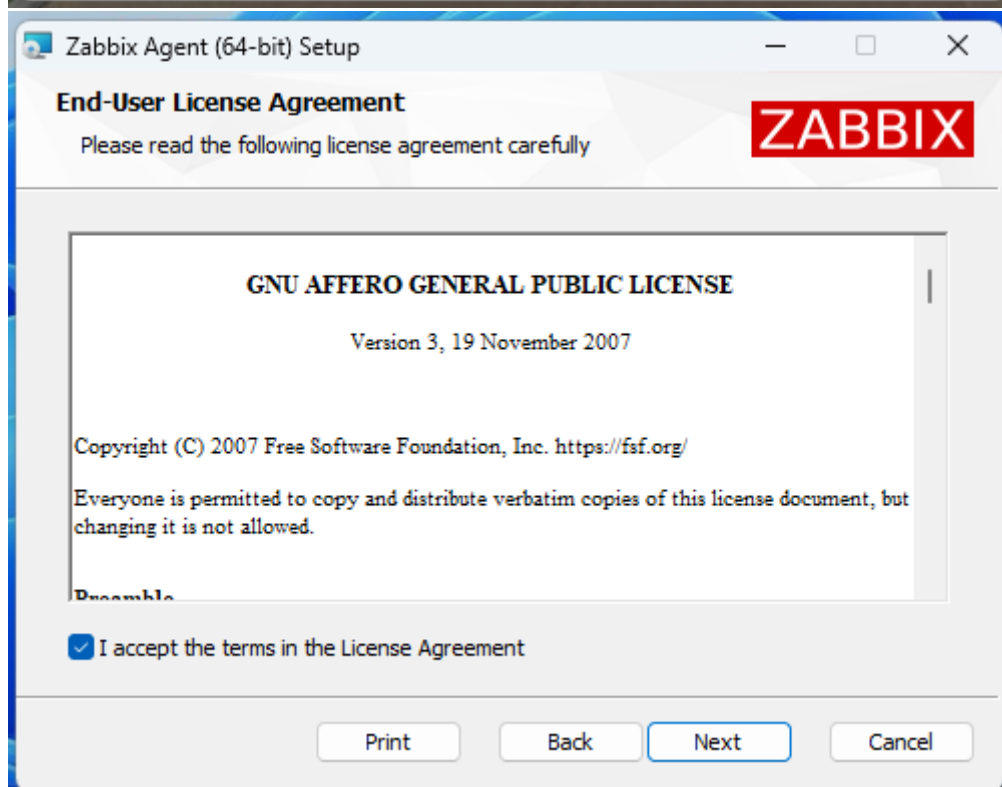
Zabbix Agent (64-bit) Setup

End-User License Agreement

Please read the following license agreement carefully

ZABBIX

GNU AFFERO GENERAL PUBLIC LICENSE

Version 3, 19 November 2007

Copyright (C) 2007 Free Software Foundation, Inc. https://fsf.org/

Everyone is permitted to copy and distribute verbatim copies of this license document, but changing it is not allowed.

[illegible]

I accept the terms in the License Agreement

Print

Back

Next

Cancel